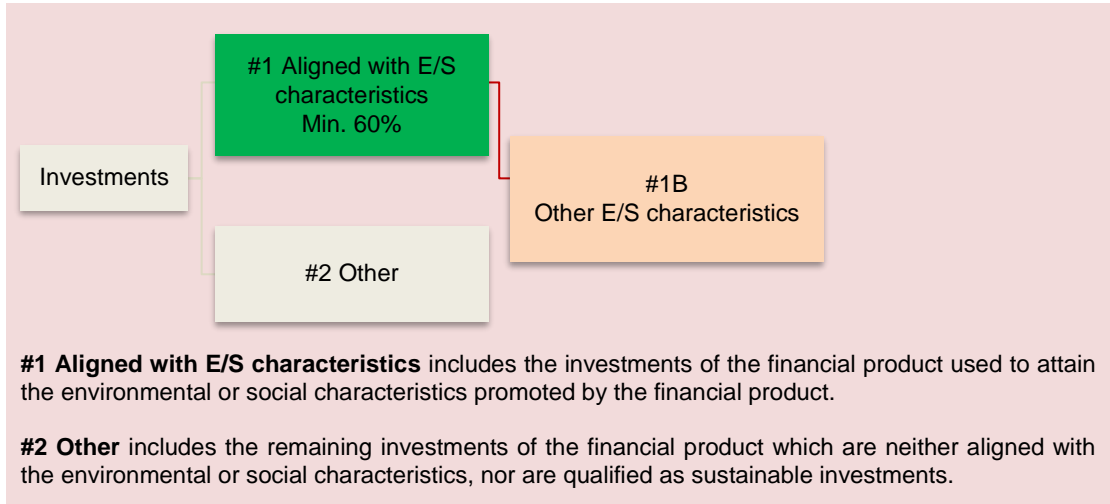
Investments

#1 Aligned with E/S characteristics Min. 60%

#1B Other E/S characteristics

#2 Other

**#1 Aligned with E/S characteristics** includes the investments of the financial product used to attain the environmental or social characteristics promoted by the financial product.

**#2 Other** includes the remaining investments of the financial product which are neither aligned with the environmental or social characteristics, nor are qualified as sustainable investments.